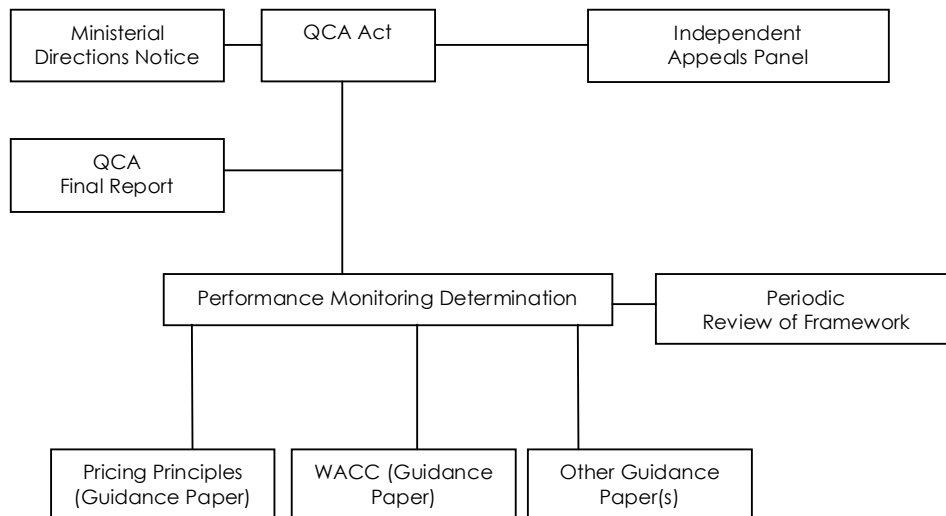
Ministerial Directions Notice

QCA Act

Independent Appeals Panel

QCA Final Report

Performance Monitoring Determination

Periodic Review of Framework

Pricing Principles (Guidance Paper)

WACC (Guidance Paper)

Other Guidance Paper(s)